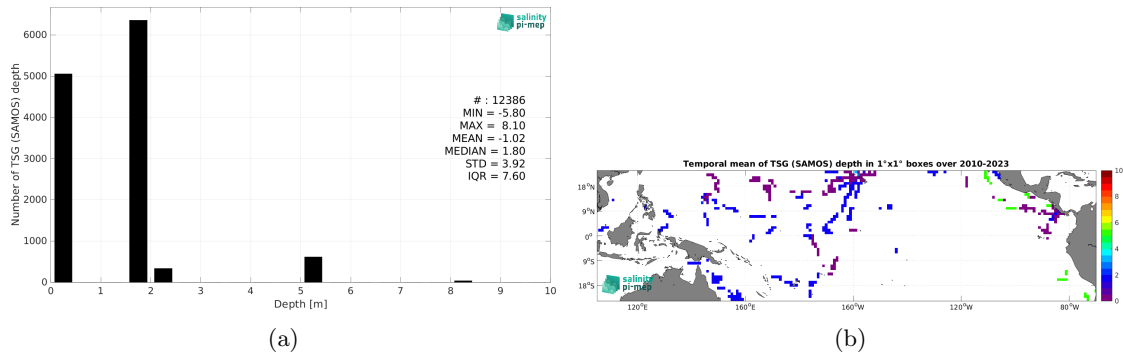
salinity pi-mep

Number of TSG (SAMOS) depth

6000
5000
4000
3000
2000
1000
0

0 1 2 3 4 5 6 7 8 9 10
Depth [m]

# : 12386
MIN = -5.80
MAX = 8.10
MEAN = -1.02
MEDIAN = 1.80
STD = 3.92
IQR = 7.60

(a)

Temporal mean of TSG (SAMOS) depth in 1°x1° boxes over 2010-2023

18°N
9°N
0°
9°S
18°S

120°E 160°E 160°W 120°W 80°W

salinity pi-mep

10
8
6
4
2
0

(b)